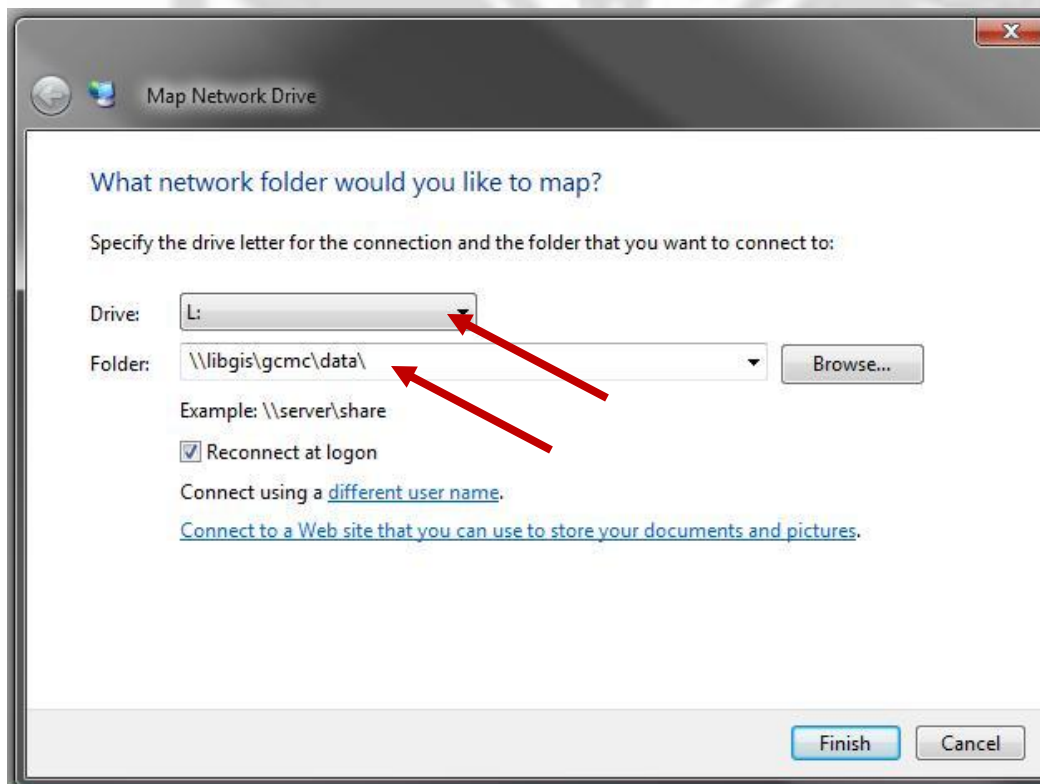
Map Network Drive

What network folder would you like to map?

Specify the drive letter for the connection and the folder that you want to connect to:

Drive: L:

Folder: \\libgis\gcmc\data\ Browse...

Example: \\server\share

Reconnect at logon

Connect using a different user name.

Connect to a Web site that you can use to store your documents and pictures.

Finish Cancel